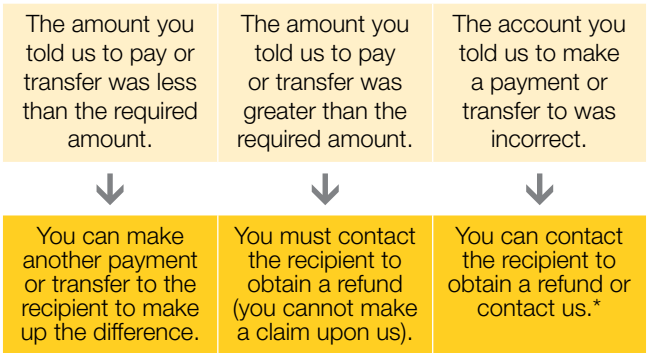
| The amount you told us to pay or transfer was less than the required amount. | The amount you told us to pay or transfer was greater than the required amount. | The account you told us to make a payment or transfer to was incorrect. |
|---|---|---|
| You can make another payment or transfer to the recipient to make up the difference. | You must contact the recipient to obtain a refund (you cannot make a claim upon us). | You can contact the recipient to obtain a refund or contact us.* |